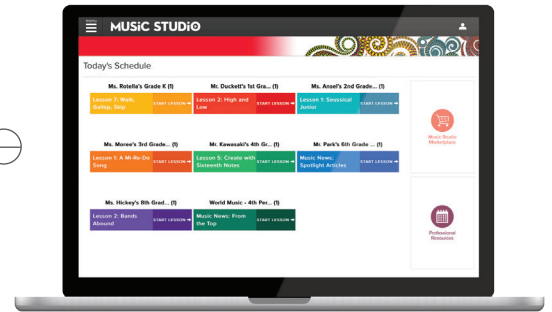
MUSIC STUDIO

Today's Schedule

Ms. Rotella's Grade K (1)
Lesson 7: Walk, Gallop, Skip
START LESSON →

Mr. Duckett's 1st Gra... (1)
Lesson 2: High and Low
START LESSON →

Ms. Ansel's 2nd Grade... (1)
Lesson 1: Seussical Junior
START LESSON →

Ms. Moree's 3rd Grade... (1)
Lesson 1: A Mi-Re-Do Song
START LESSON →

Mr. Kawasaki's 4th Gr... (1)
Lesson 5: Create with Sixteenth Notes
START LESSON →

Mr. Park's 6th Grade ... (1)
Music News: Spotlight Articles
START LESSON →

Ms. Hickey's 8th Grad... (1)
Lesson 2: Bands Abound
START LESSON →

World Music - 4th Per... (1)
Music News: From the Top
START LESSON →

Music Studio Marketplace

Professional Resources